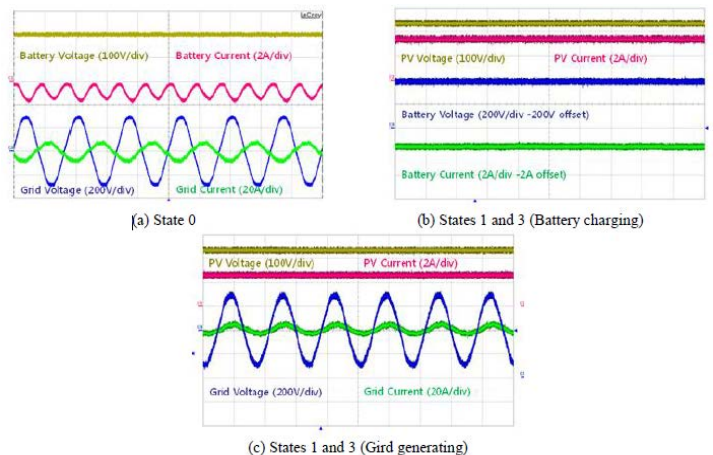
LeCroy

Battery Voltage (100V/div)

Battery Current (2A/div)

Grid Voltage (200V/div)

Grid Current (20A/div)

(a) State 0

PV Voltage (100V/div)

PV Current (2A/div)

Battery Voltage (200V/div -200V offset)

Battery Current (2A/div -2A offset)

(b) States 1 and 3 (Battery charging)

PV Voltage (100V/div)

PV Current (2A/div)

Grid Voltage (200V/div)

Grid Current (20A/div)

(c) States 1 and 3 (Gird generating)